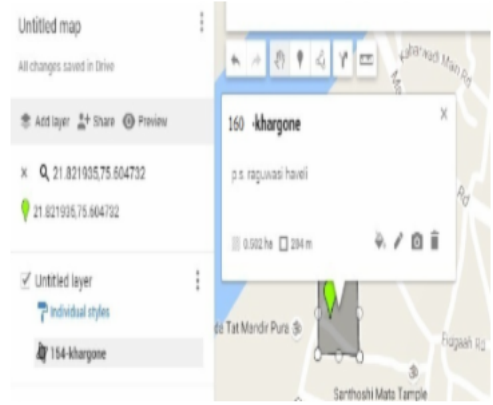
Untitled map
All changes saved in Drive

Add layer Share Preview

× 21.821935,75.604732

21.821935,75.604732

Untitled layer
Individual styles
164-khargone

160 -khargone
p.s. raguwasi haveli
0.502 ha 284 m

Kharagaon Main Rd
Rd
Tat Mandir Pura
Fidgaah Rd
Santhoshi Mata Temple